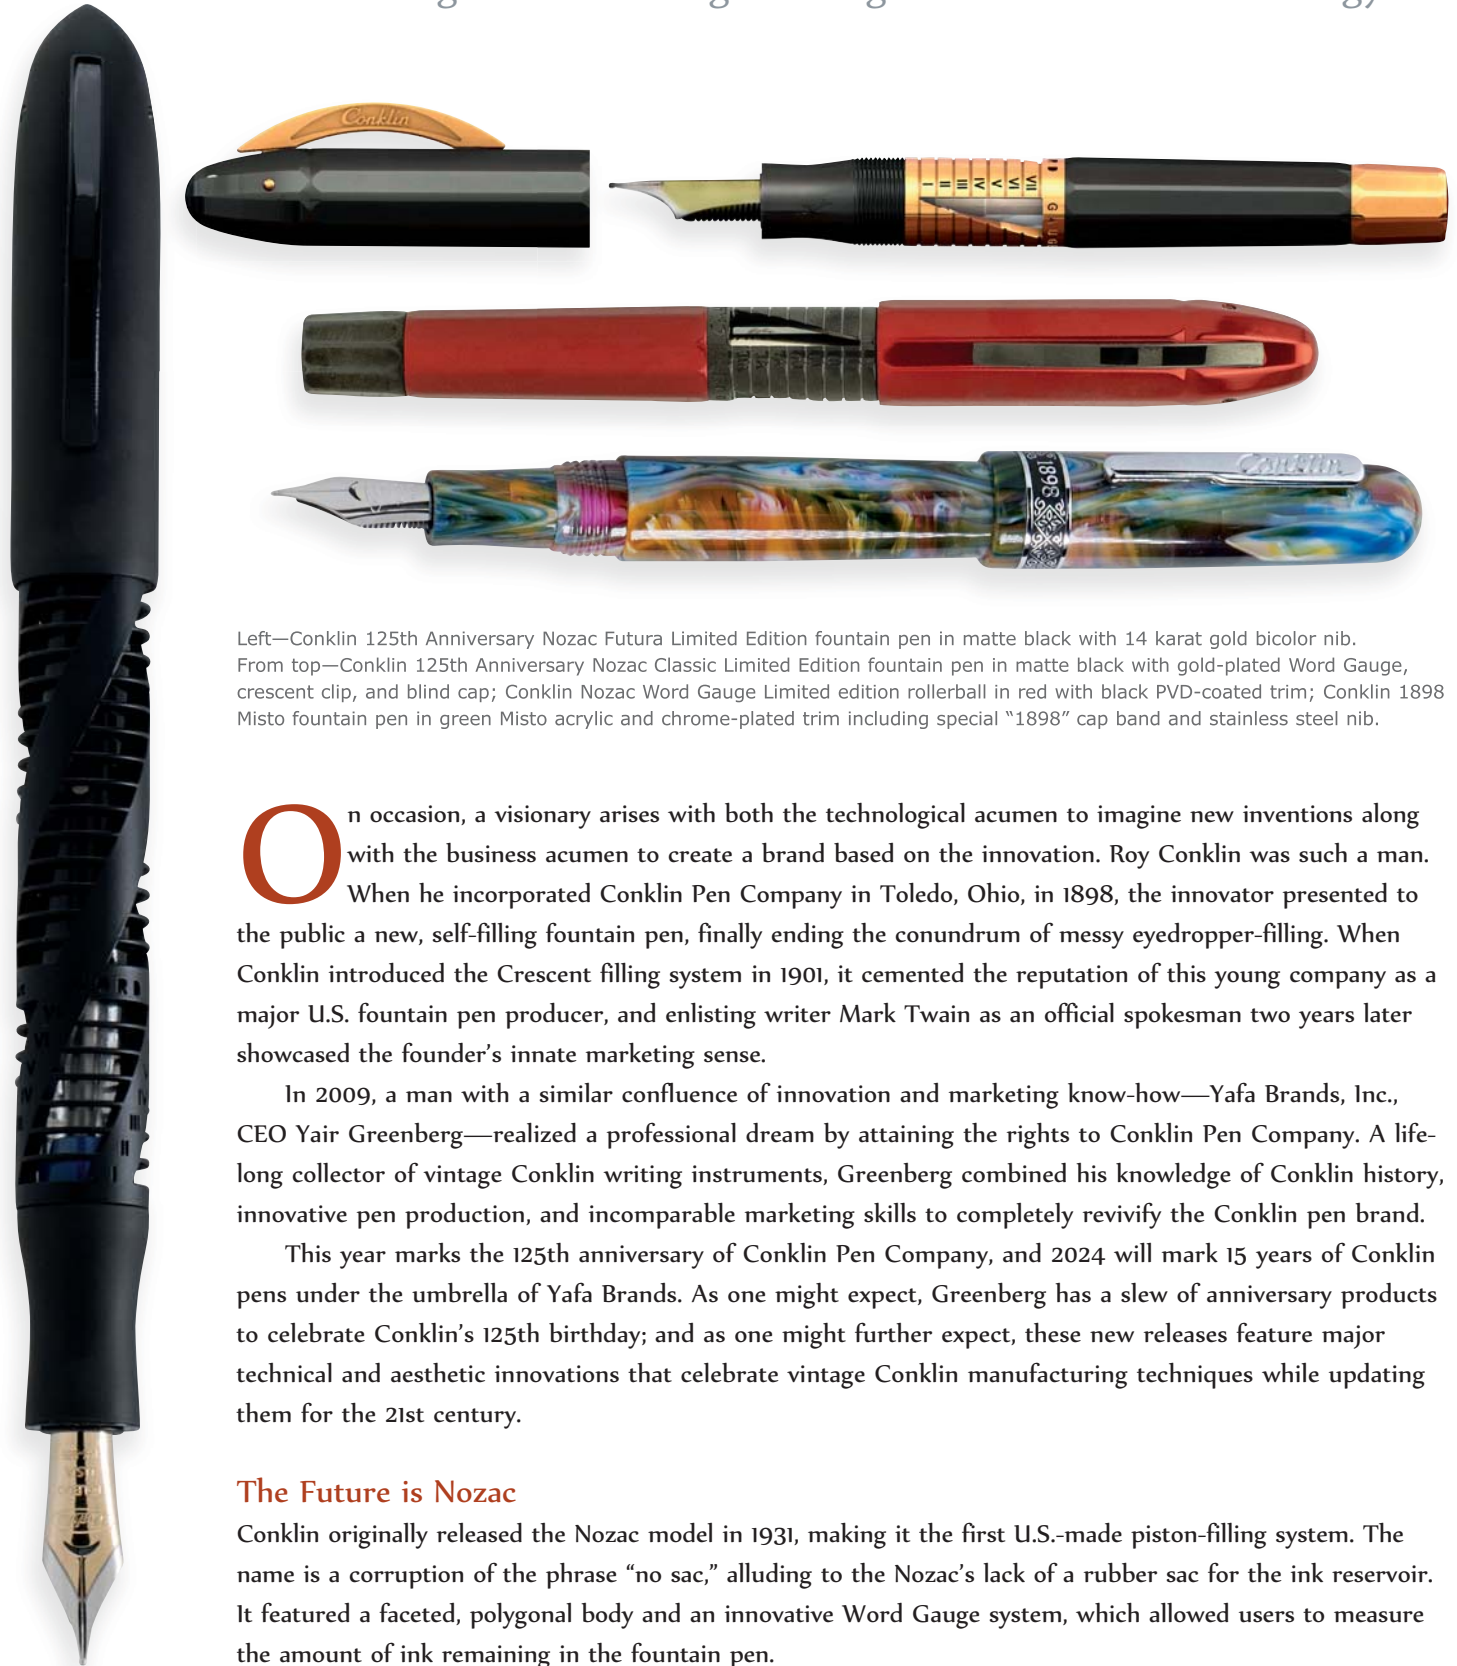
Conklin

Conklin

1898

Left—Conklin 125th Anniversary Nozac Futura Limited Edition fountain pen in matte black with 14 karat gold bicolor nib. From top—Conklin 125th Anniversary Nozac Classic Limited Edition fountain pen in matte black with gold-plated Word Gauge, crescent clip, and blind cap; Conklin Nozac Word Gauge Limited edition rollerball in red with black PVD-coated trim; Conklin 1898 Misto fountain pen in green Misto acrylic and chrome-plated trim including special "1898" cap band and stainless steel nib.

On occasion, a visionary arises with both the technological acumen to imagine new inventions along with the business acumen to create a brand based on the innovation. Roy Conklin was such a man. When he incorporated Conklin Pen Company in Toledo, Ohio, in 1898, the innovator presented to the public a new, self-filling fountain pen, finally ending the conundrum of messy eyedropper-filling. When Conklin introduced the Crescent filling system in 1901, it cemented the reputation of this young company as a major U.S. fountain pen producer, and enlisting writer Mark Twain as an official spokesman two years later showcased the founder's innate marketing sense.

In 2009, a man with a similar confluence of innovation and marketing know-how—Yafa Brands, Inc., CEO Yair Greenberg—realized a professional dream by attaining the rights to Conklin Pen Company. A lifelong collector of vintage Conklin writing instruments, Greenberg combined his knowledge of Conklin history, innovative pen production, and incomparable marketing skills to completely revivify the Conklin pen brand.

This year marks the 125th anniversary of Conklin Pen Company, and 2024 will mark 15 years of Conklin pens under the umbrella of Yafa Brands. As one might expect, Greenberg has a slew of anniversary products to celebrate Conklin's 125th birthday; and as one might further expect, these new releases feature major technical and aesthetic innovations that celebrate vintage Conklin manufacturing techniques while updating them for the 21st century.

The Future is Nozac
Conklin originally released the Nozac model in 1931, making it the first U.S.-made piston-filling system. The name is a corruption of the phrase "no sac," alluding to the Nozac's lack of a rubber sac for the ink reservoir. It featured a faceted, polygonal body and an innovative Word Gauge system, which allowed users to measure the amount of ink remaining in the fountain pen.